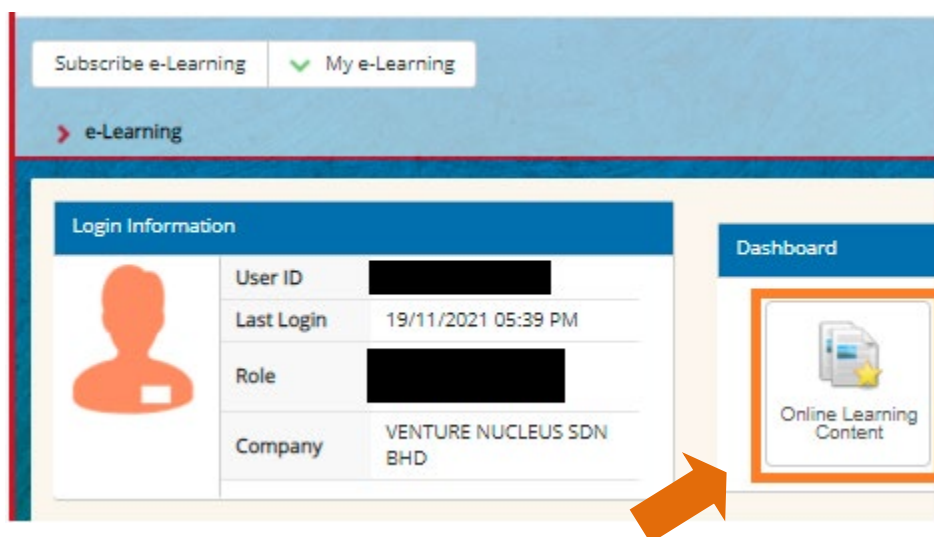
Subscribe e-Learning

My e-Learning

e-Learning

Login Information

| User ID | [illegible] |
|---|---|
| Last Login | 19/11/2021 05:39 PM |
| Role | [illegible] |
| Company | VENTURE NUCLEUS SDN BHD |

Dashboard

Online Learning Content